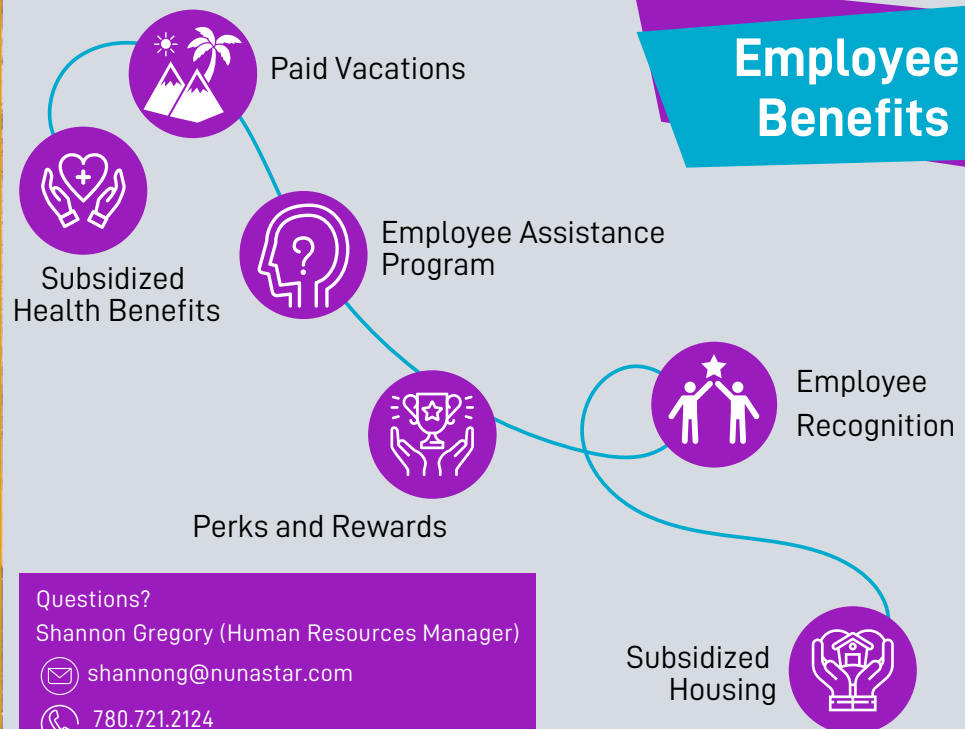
Employee Benefits

Paid Vacations

Subsidized Health Benefits

Employee Assistance Program

Employee Recognition

Perks and Rewards

Questions?
Shannon Gregory (Human Resources Manager)
shannong@nunastar.com
780.721.2124

Subsidized Housing